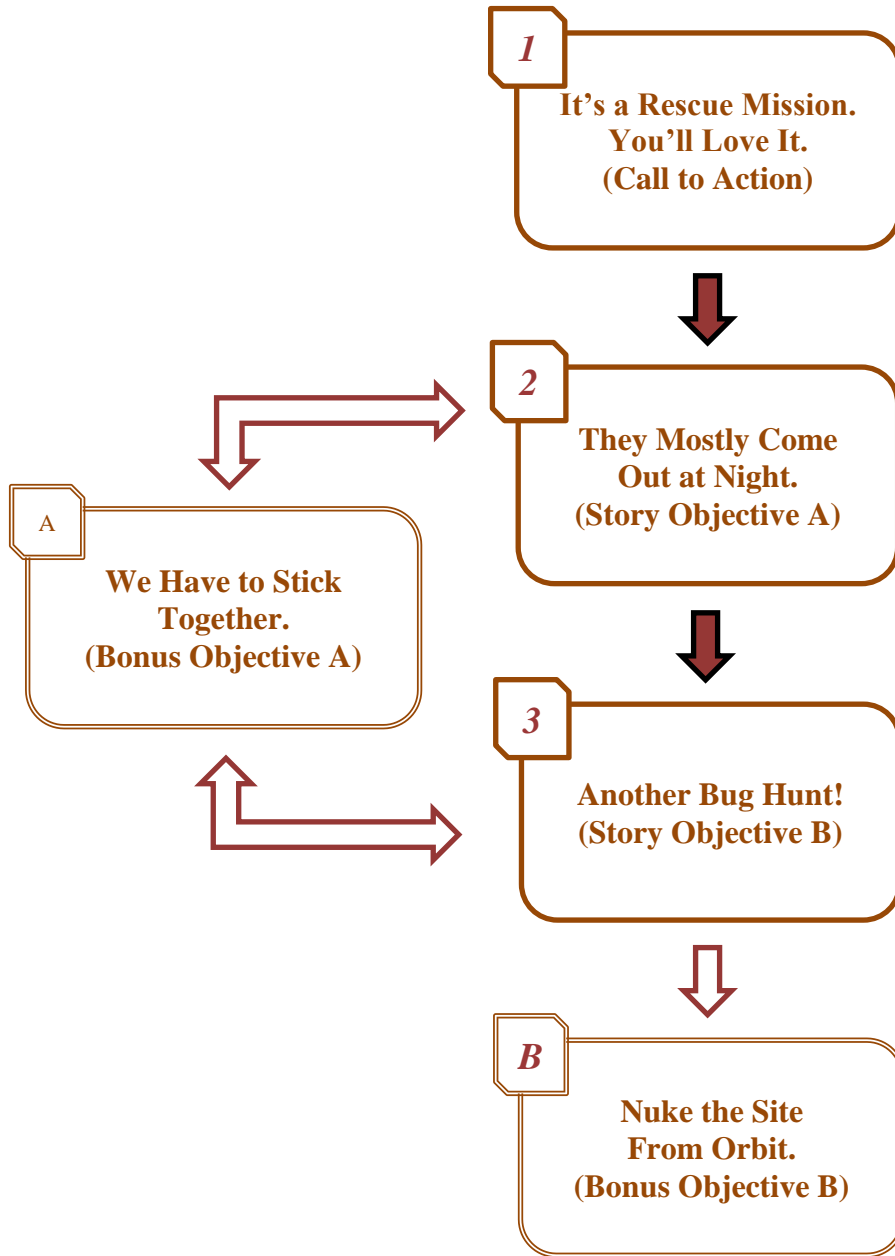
1

It’s a Rescue Mission. You’ll Love It. (Call to Action)

2

They Mostly Come Out at Night. (Story Objective A)

A

We Have to Stick Together. (Bonus Objective A)

3

Another Bug Hunt! (Story Objective B)

B

Nuke the Site From Orbit. (Bonus Objective B)